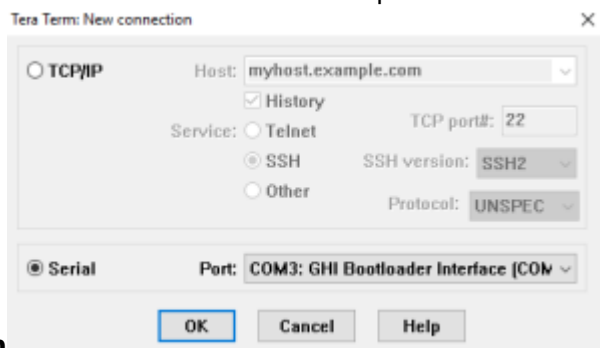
Tera Term: New connection

×

TCP/IP

Host: myhost.example.com

History

Service: Telnet

TCP port#: 22

SSH

SSH version: SSH2

Other

Protocol: UNSPEC

Serial

Port: COM3: GHI Bootloader Interface (COM

OK

Cancel

Help